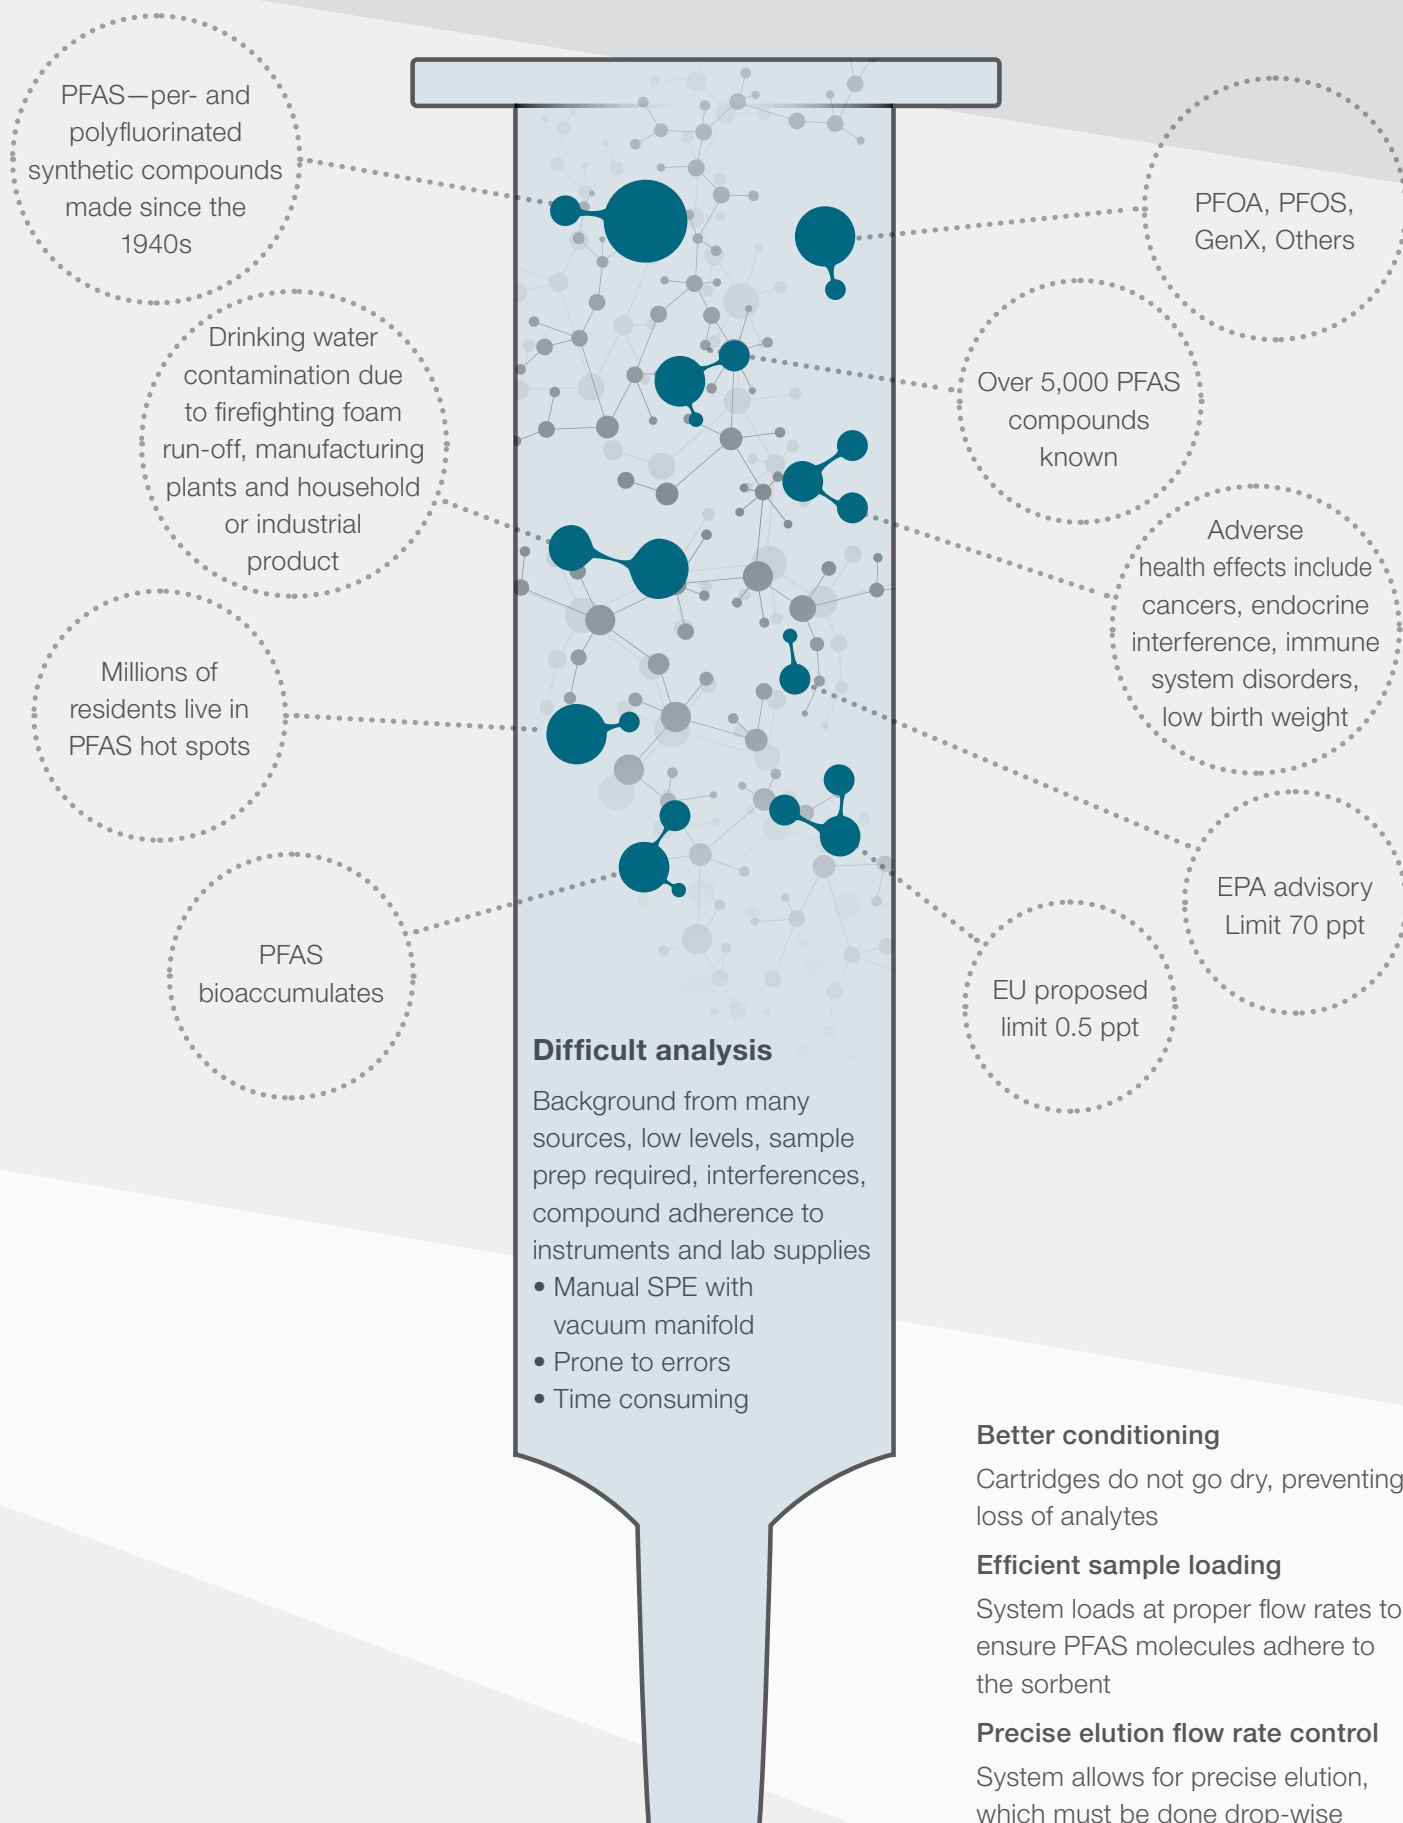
PFAS—per- and polyfluorinated synthetic compounds made since the 1940s

Drinking water contamination due to firefighting foam run-off, manufacturing plants and household or industrial product

Millions of residents live in PFAS hot spots

PFAS bioaccumulates

PFOA, PFOS, GenX, Others

Over 5,000 PFAS compounds known

Adverse health effects include cancers, endocrine interference, immune system disorders, low birth weight

EPA advisory Limit 70 ppt

EU proposed limit 0.5 ppt

Difficult analysis

Background from many sources, low levels, sample prep required, interferences, compound adherence to instruments and lab supplies

• Manual SPE with vacuum manifold
• Prone to errors
• Time consuming

Better conditioning

Cartridges do not go dry, preventing loss of analytes

Efficient sample loading

System loads at proper flow rates to ensure PFAS molecules adhere to the sorbent

Precise elution flow rate control

System allows for precise elution, which must be done drop-wise